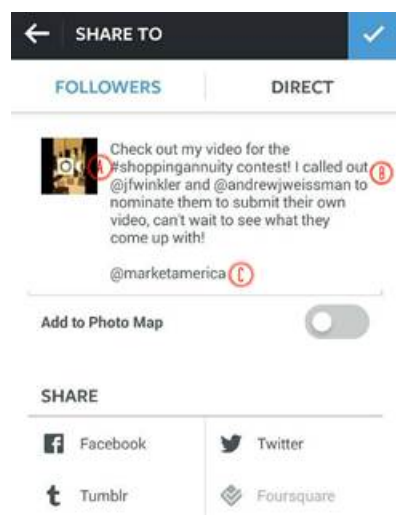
SHARE TO

FOLLOWERS

DIRECT

A

Check out my video for the #shoppingannuity contest! I called out @jfwinkler and @andrewjweissman to nominate them to submit their own video, can't wait to see what they come up with!

B

@marketamerica

C

Add to Photo Map

SHARE

Facebook

Twitter

Tumblr

Foursquare